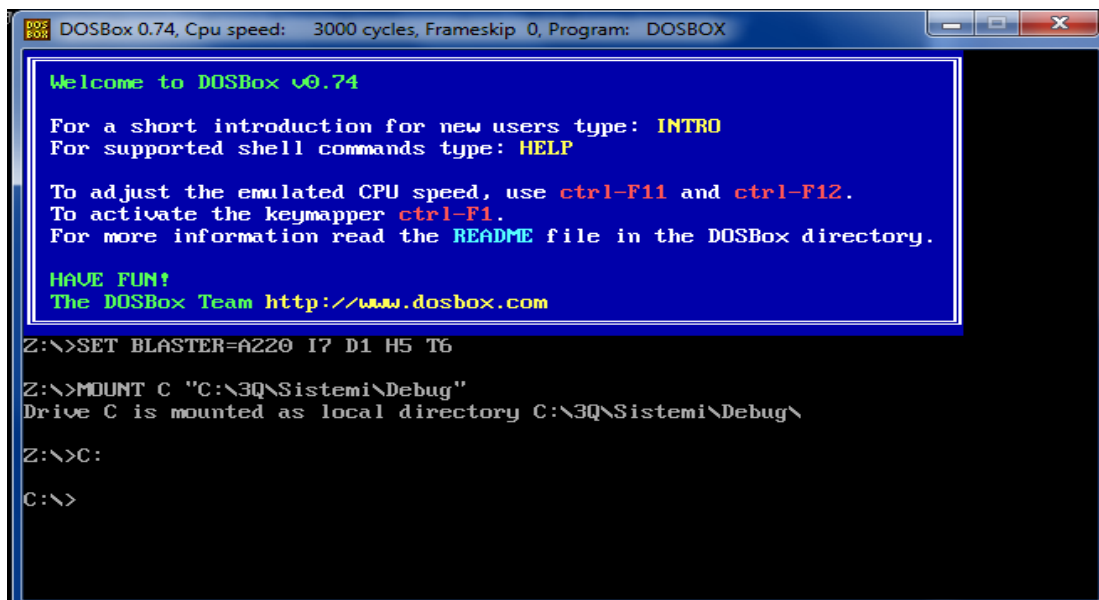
DOSBox 0.74, Cpu speed: 3000 cycles, Frameskip 0, Program: DOSBOX

Welcome to DOSBox v0.74

For a short introduction for new users type: INTRO
For supported shell commands type: HELP

To adjust the emulated CPU speed, use ctrl-F11 and ctrl-F12.
To activate the keymapper ctrl-F1.
For more information read the README file in the DOSBox directory.

HAVE FUN!
The DOSBox Team http://www.dosbox.com

Z:\>SET BLASTER=A220 I7 D1 H5 T6

Z:\>MOUNT C "C:\3Q\Sistemi\Debug"
Drive C is mounted as local directory C:\3Q\Sistemi\Debug\

Z:\>C:

C:\>